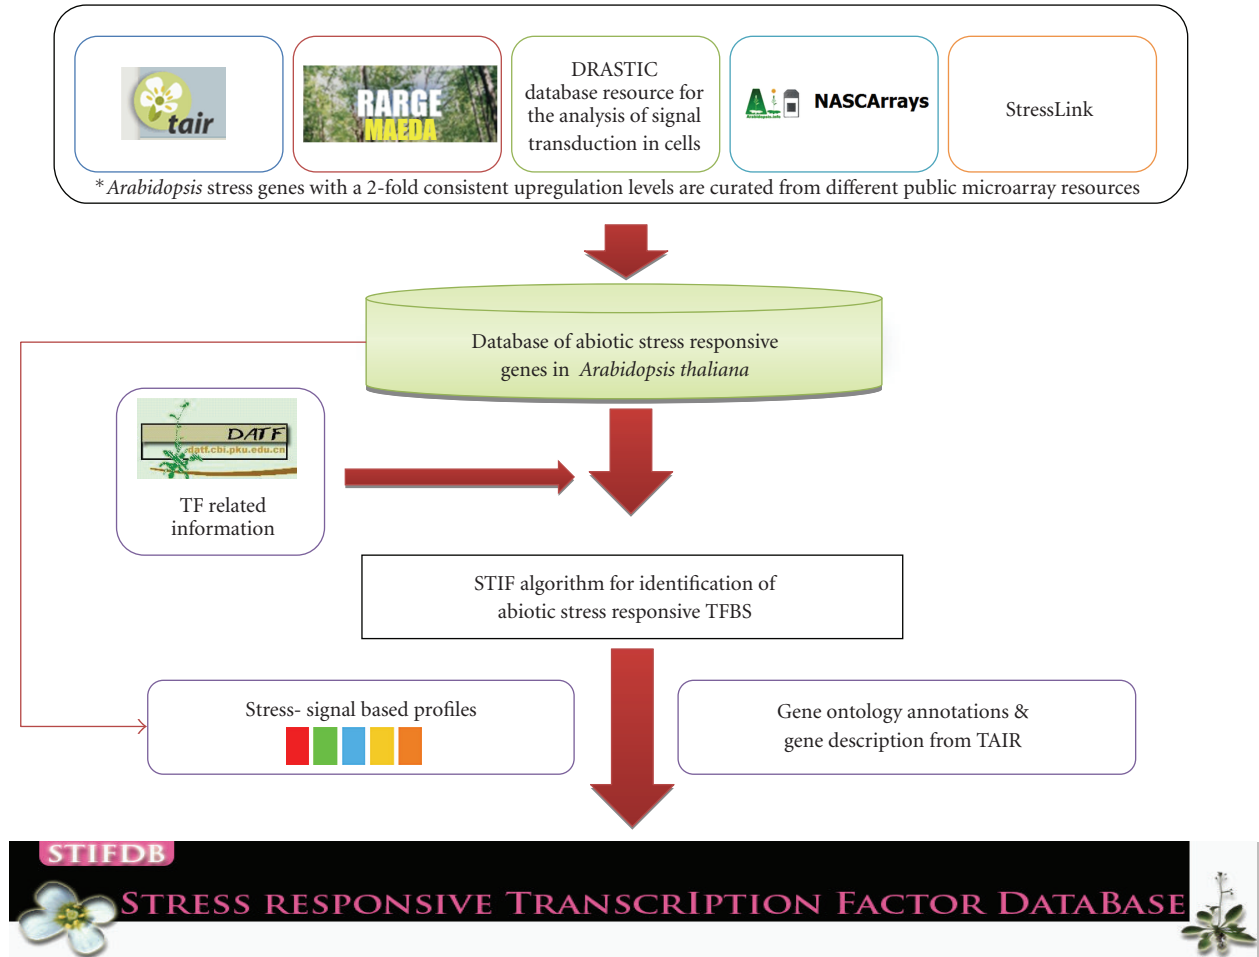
tair

RARGE MAEDA

DRASTIC database resource for the analysis of signal transduction in cells

NASCArrays

StressLink

* *Arabidopsis* stress genes with a 2-fold consistent upregulation levels are curated from different public microarray resources

Database of abiotic stress responsive genes in *Arabidopsis thaliana*

DATF datf.cbi.pku.edu.cn

TF related information

STIF algorithm for identification of abiotic stress responsive TFBS

Stress- signal based profiles

Gene ontology annotations & gene description from TAIR

STIFDB

STRESS RESPONSIVE TRANSCRIPTION FACTOR DATABASE